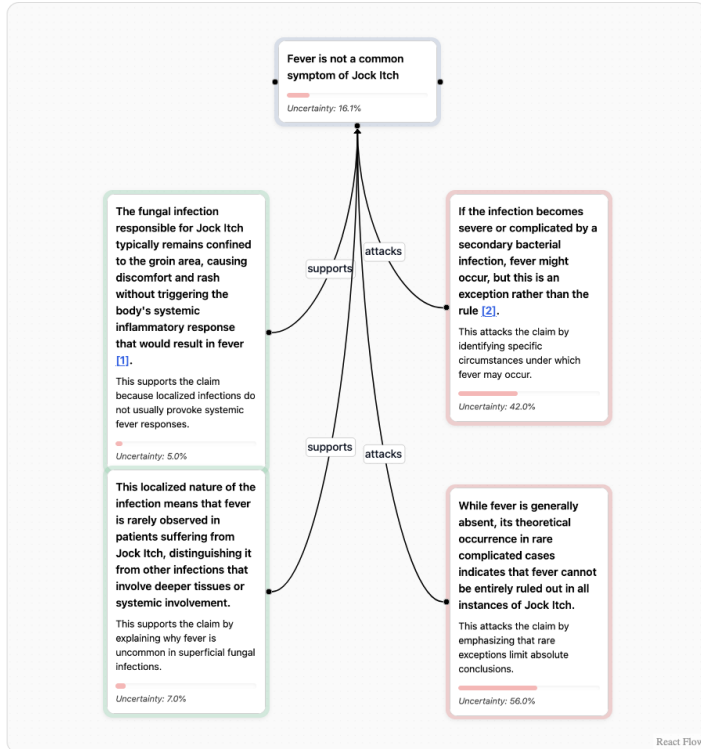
Fever is not a common symptom of Jock Itch

Uncertainty: 16.1%

supports

attacks

The fungal infection responsible for Jock Itch typically remains confined to the groin area, causing discomfort and rash without triggering the body's systemic inflammatory response that would result in fever [1].

This supports the claim because localized infections do not usually provoke systemic fever responses.

Uncertainty: 5.0%

If the infection becomes severe or complicated by a secondary bacterial infection, fever might occur, but this is an exception rather than the rule [2].

This attacks the claim by identifying specific circumstances under which fever may occur.

Uncertainty: 42.0%

supports

attacks

This localized nature of the infection means that fever is rarely observed in patients suffering from Jock Itch, distinguishing it from other infections that involve deeper tissues or systemic involvement.

This supports the claim by explaining why fever is uncommon in superficial fungal infections.

Uncertainty: 7.0%

While fever is generally absent, its theoretical occurrence in rare complicated cases indicates that fever cannot be entirely ruled out in all instances of Jock Itch.

This attacks the claim by emphasizing that rare exceptions limit absolute conclusions.

Uncertainty: 56.0%

React Flow